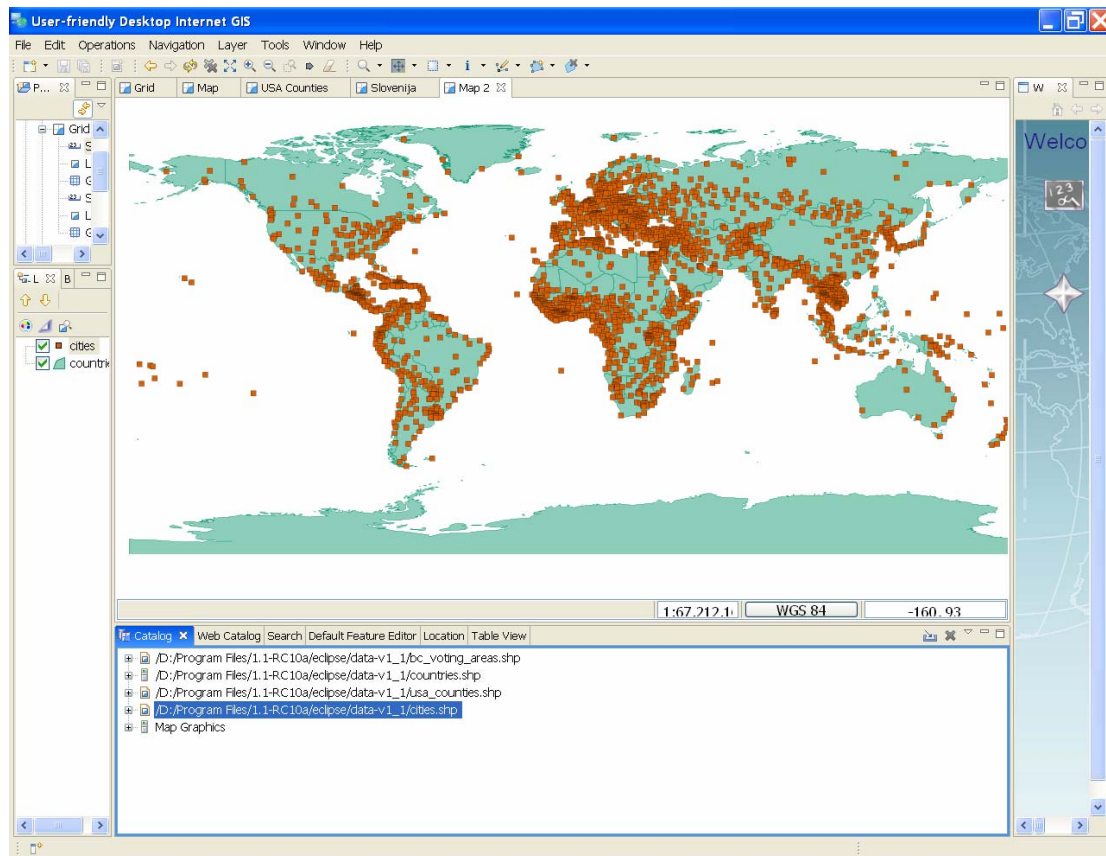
User-friendly Desktop Internet GIS

File Edit Operations Navigation Layer Tools Window Help

P...

Grid
S
L
G
S
L
G

L B

cities
countri

Grid Map USA Counties Slovenija Map 2

1:67,212,1 WGS 84 -160, 93

Catalog Web Catalog Search Default Feature Editor Location Table View

/D:/Program Files/1.1-RC10a/eclipse/data-v1_1/bc_voting_areas.shp
/D:/Program Files/1.1-RC10a/eclipse/data-v1_1/countries.shp
/D:/Program Files/1.1-RC10a/eclipse/data-v1_1/usa_counties.shp
/D:/Program Files/1.1-RC10a/eclipse/data-v1_1/cities.shp
Map Graphics

W

Welco